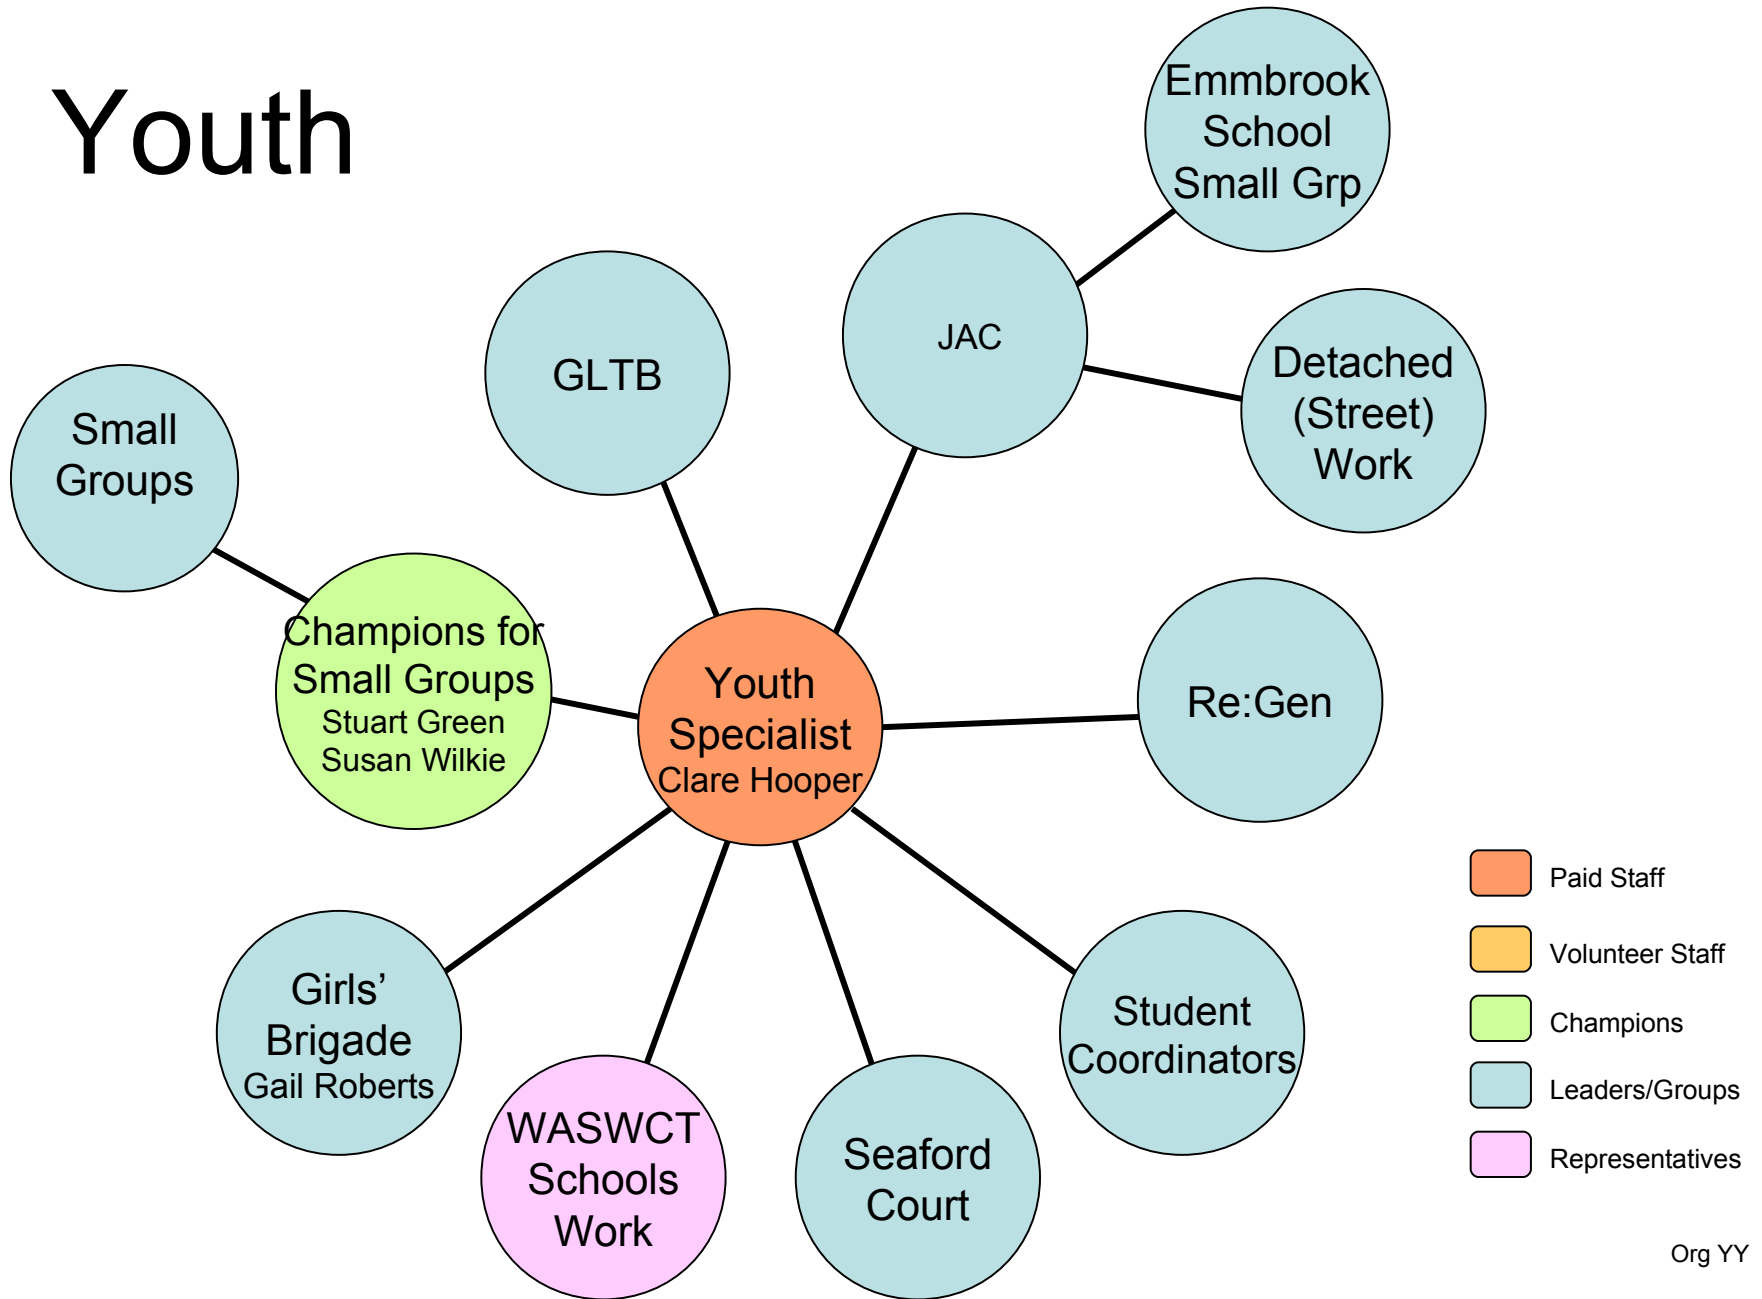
Youth

Emmbrook School Small Grp

GLTB

JAC

Detached (Street) Work

Small Groups

Champions for Small Groups
Stuart Green
Susan Wilkie

Youth Specialist
Clare Hooper

Re:Gen

Girls' Brigade
Gail Roberts

WASWCT Schools Work

Seaford Court

Student Coordinators

Paid Staff
Volunteer Staff
Champions
Leaders/Groups
Representatives

Org YY